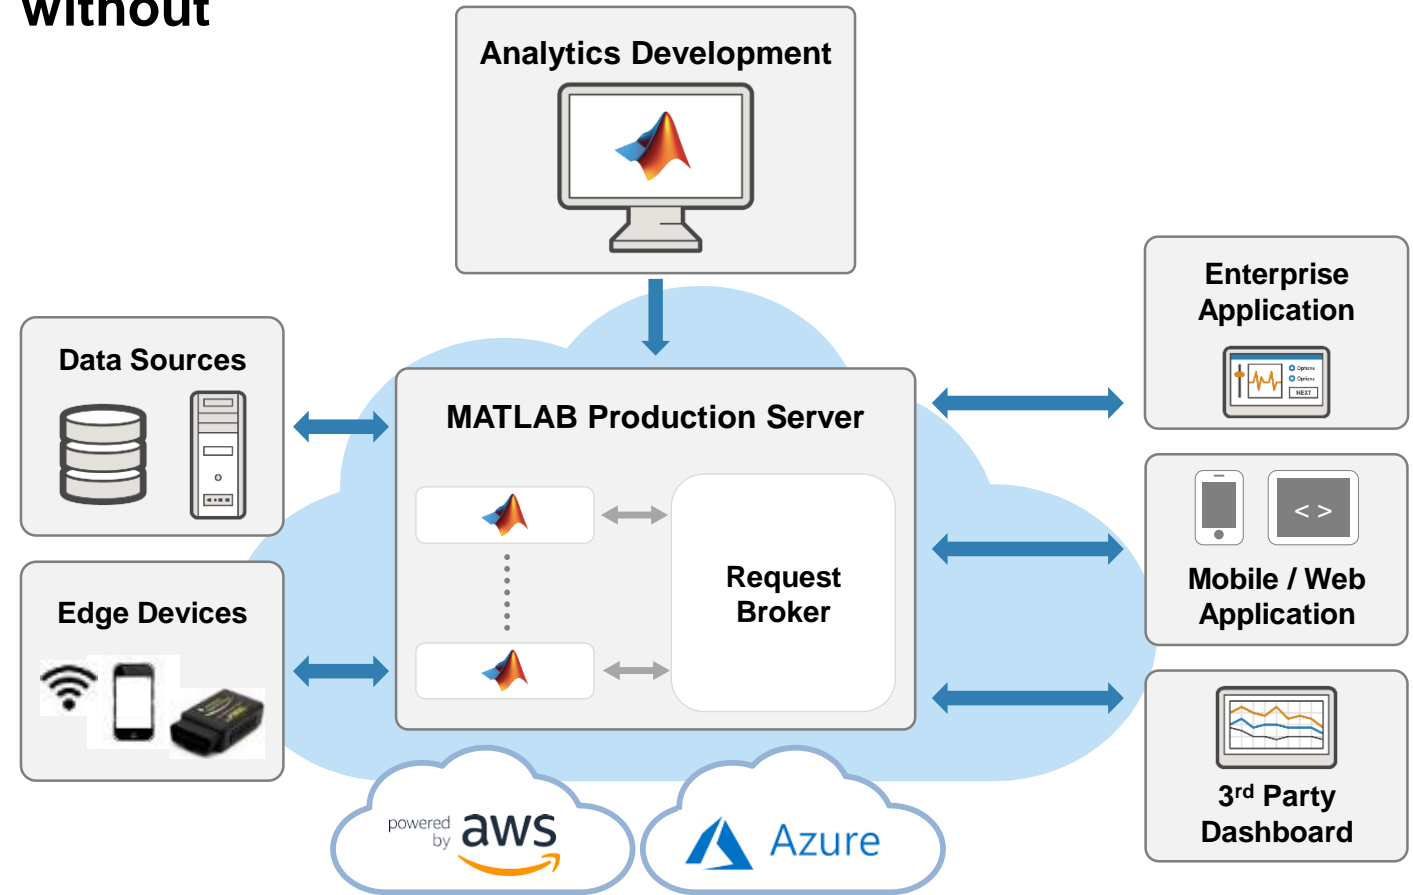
without

Analytics Development

Data Sources

MATLAB Production Server

Request Broker

Edge Devices

Enterprise Application

Options
Options
NEXT

< >

Mobile / Web Application

3rd Party Dashboard

powered by aws

Azure